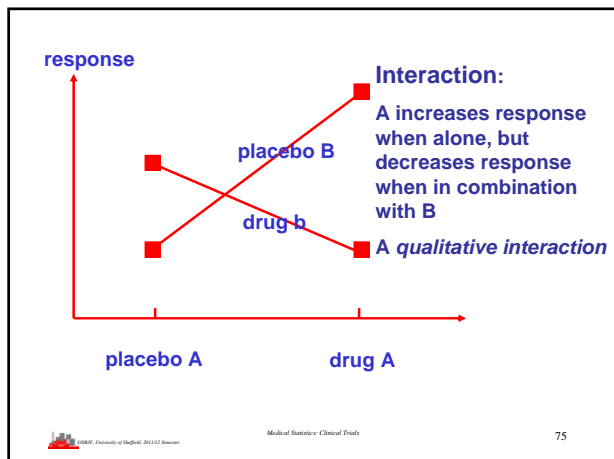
response

Interaction:

A increases response when alone, but decreases response when in combination with B

placebo B

drug b

A *qualitative interaction*

placebo A

drug A

OHRH. University of Sheffield, 2011/12 Semester

Medical Statistics: Clinical Trials

75